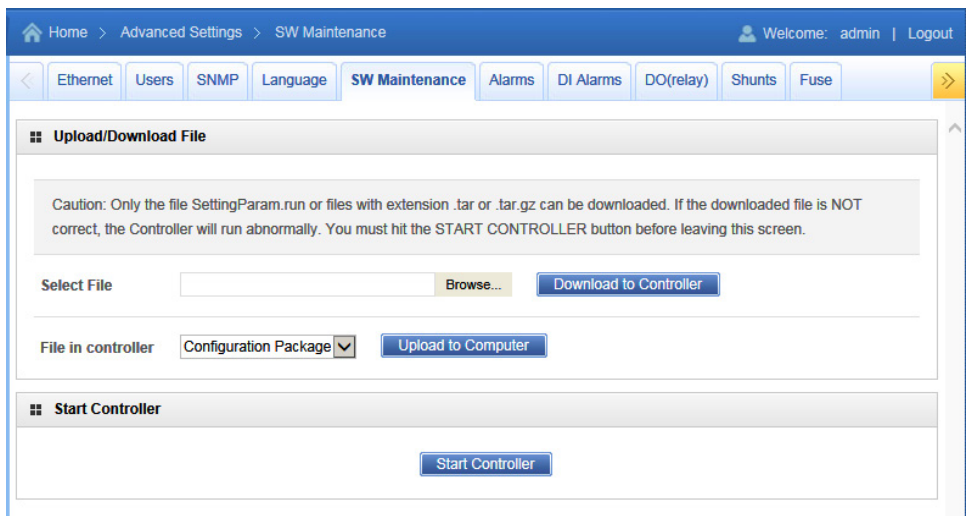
Home > Advanced Settings > SW Maintenance

Welcome: admin | Logout

Ethernet Users SNMP Language SW Maintenance Alarms DI Alarms DO(relay) Shunts Fuse

Upload/Download File

Caution: Only the file SettingParam.run or files with extension .tar or .tar.gz can be downloaded. If the downloaded file is NOT correct, the Controller will run abnormally. You must hit the START CONTROLLER button before leaving this screen.

Select File Browse... Download to Controller

File in controller Configuration Package Upload to Computer

Start Controller

Start Controller